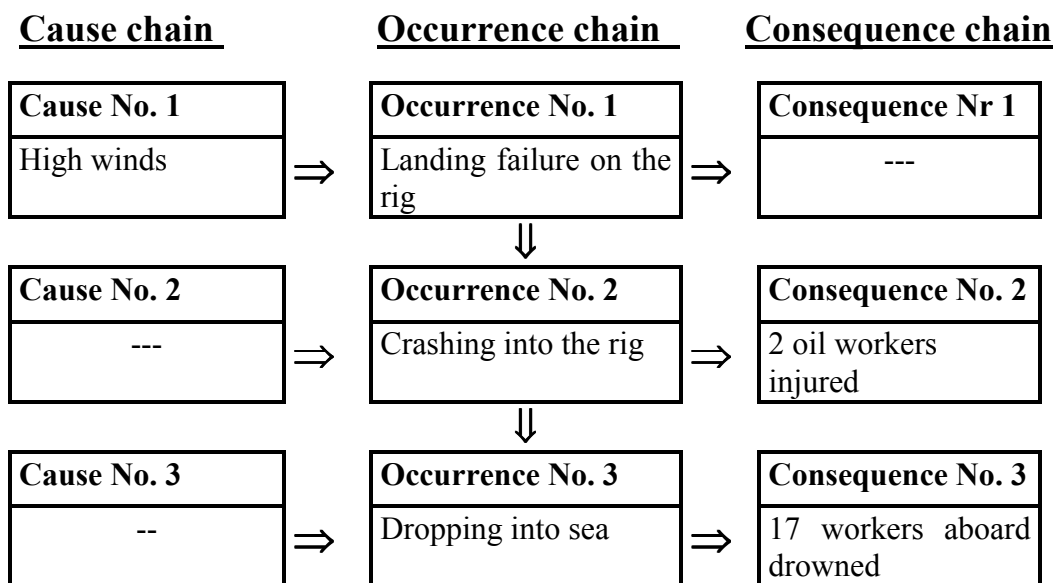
**Cause chain** **Occurrence chain** **Consequence chain**

| Cause chain | | Occurrence chain | | Consequence chain |
|---|---|---|---|---|
| **Cause No. 1** | | **Occurrence No. 1** | | **Consequence Nr 1** |
| High winds | $\Rightarrow$ | Landing failure on the rig | $\Rightarrow$ | --- |
| | | $\Downarrow$ | | |
| **Cause No. 2** | | **Occurrence No. 2** | | **Consequence No. 2** |
| --- | $\Rightarrow$ | Crashing into the rig | $\Rightarrow$ | 2 oil workers injured |
| | | $\Downarrow$ | | |
| **Cause No. 3** | | **Occurrence No. 3** | | **Consequence No. 3** |
| -- | $\Rightarrow$ | Dropping into sea | $\Rightarrow$ | 17 workers aboard drowned |